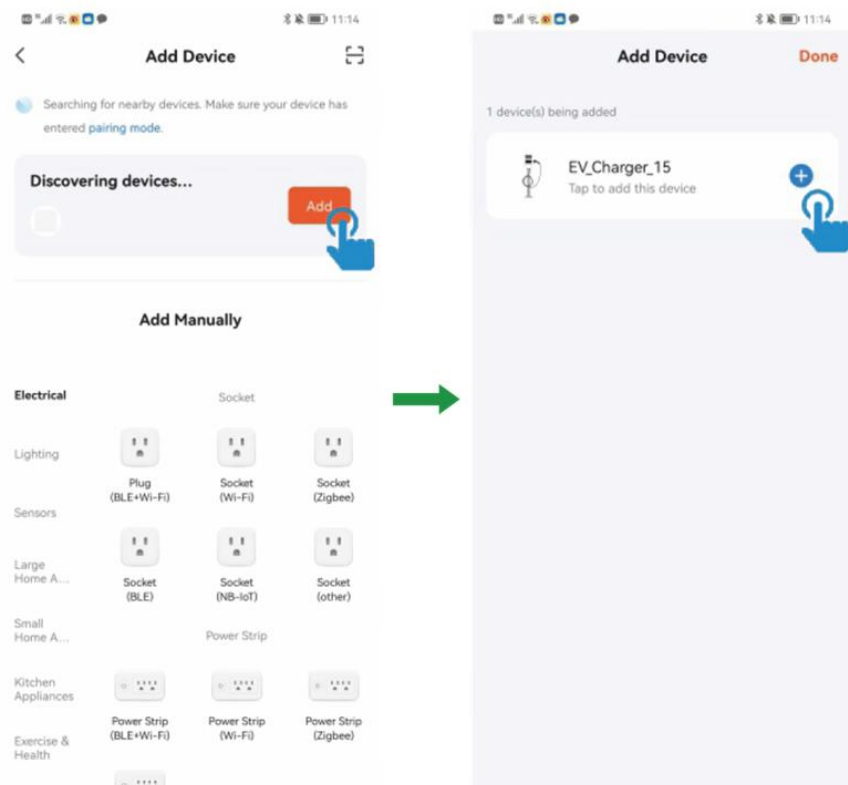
11:14

Add Device

Searching for nearby devices. Make sure your device has entered pairing mode.

Discovering devices...

Add

Add Manually

Electrical

Lighting

Sensors

Large Home A...

Small Home A...

Kitchen Appliances

Exercise & Health

Socket

Plug (BLE+Wi-Fi)

Socket (Wi-Fi)

Socket (Zigbee)

Socket (BLE)

Socket (NB-IoT)

Socket (other)

Power Strip

Power Strip (BLE+Wi-Fi)

Power Strip (Wi-Fi)

Power Strip (Zigbee)

11:14

Add Device

Done

1 device(s) being added

EV_Charger_15

Tap to add this device